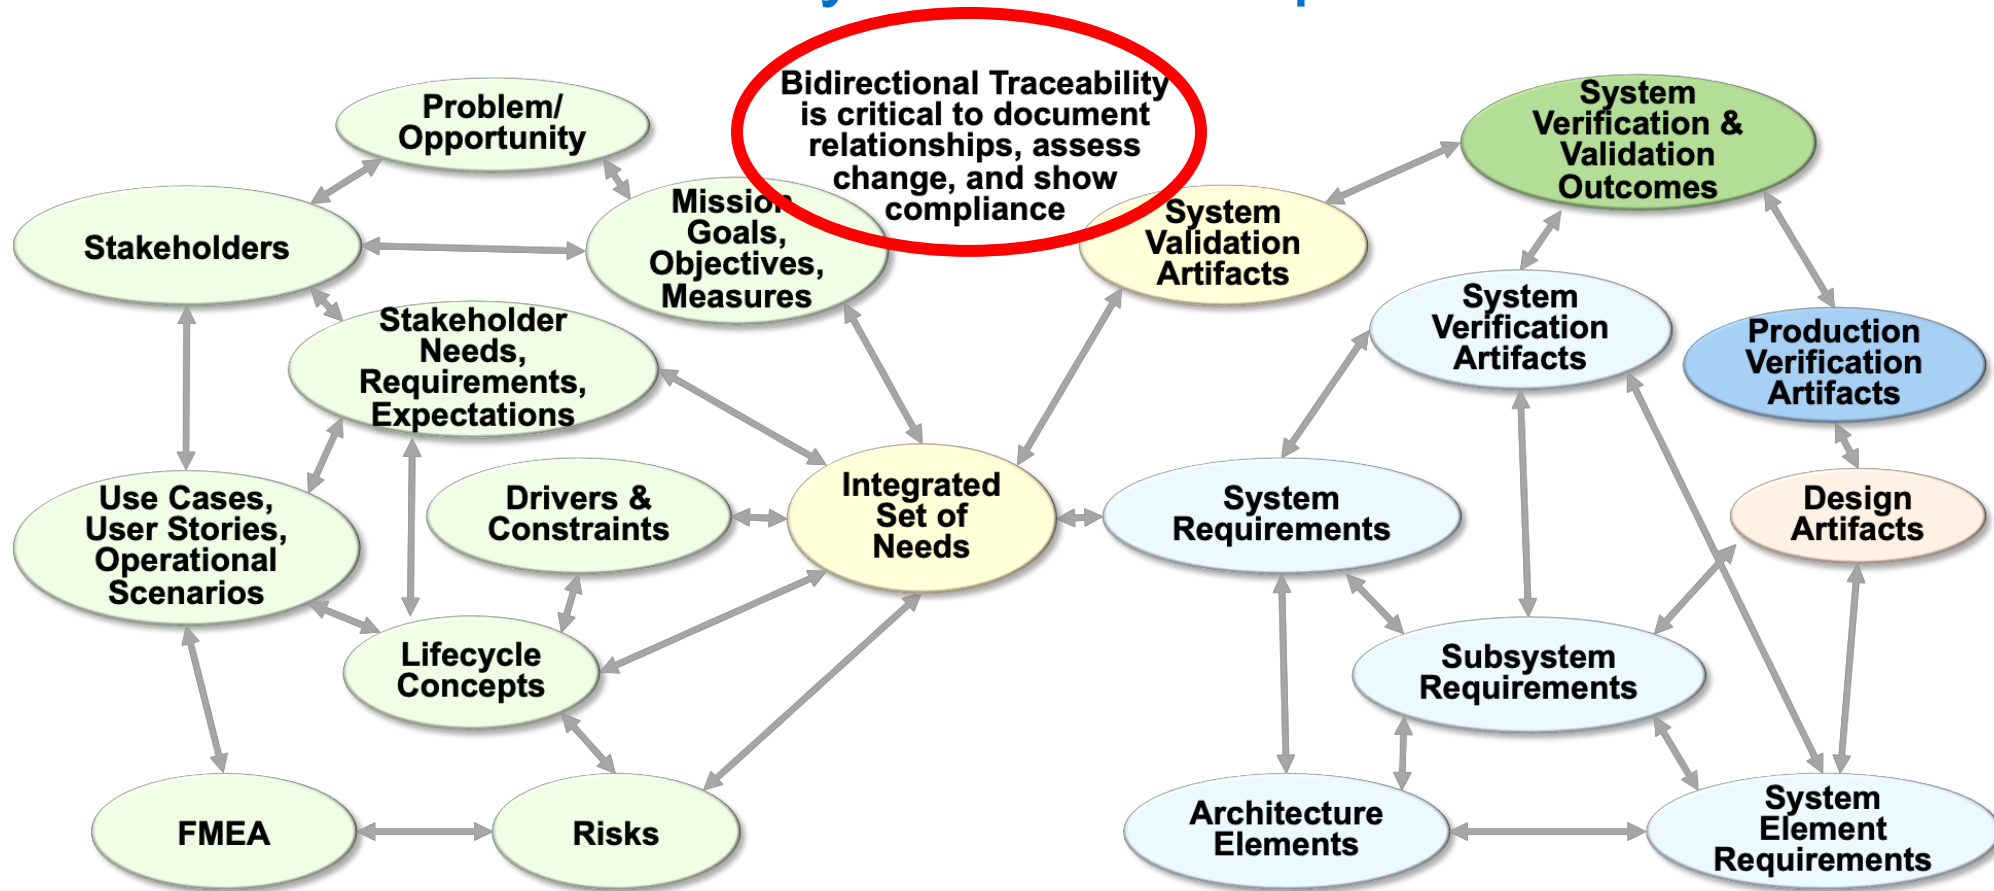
Problem/ Opportunity

Bidirectional Traceability is critical to document relationships, assess change, and show compliance

System Verification & Validation Outcomes

Stakeholders

Mission Goals, Objectives, Measures

System Validation Artifacts

System Verification Artifacts

Production Verification Artifacts

Stakeholder Needs, Requirements, Expectations

Use Cases, User Stories, Operational Scenarios

Drivers & Constraints

Integrated Set of Needs

System Requirements

Design Artifacts

Lifecycle Concepts

Subsystem Requirements

FMEA

Risks

Architecture Elements

System Element Requirements